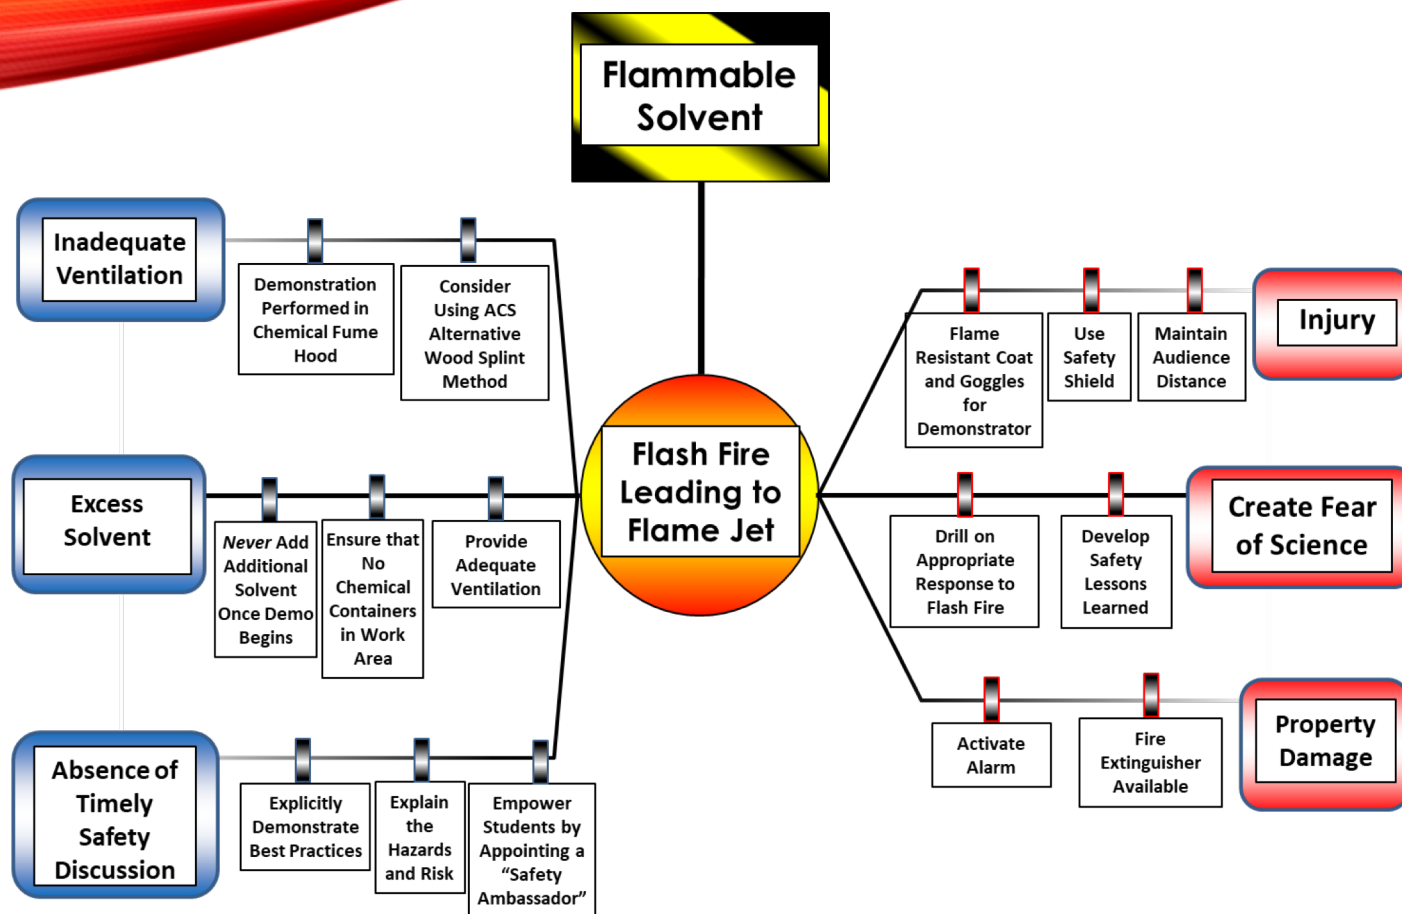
Flammable Solvent

Inadequate Ventilation

Demonstration Performed in Chemical Fume Hood

Consider Using ACS Alternative Wood Splint Method

Excess Solvent

*Never* Add Additional Solvent Once Demo Begins

Ensure that No Chemical Containers in Work Area

Provide Adequate Ventilation

Absence of Timely Safety Discussion

Explicitly Demonstrate Best Practices

Explain the Hazards and Risk

Empower Students by Appointing a “Safety Ambassador”

Flash Fire Leading to Flame Jet

Flame Resistant Coat and Goggles for Demonstrator

Use Safety Shield

Maintain Audience Distance

Injury

Drill on Appropriate Response to Flash Fire

Develop Safety Lessons Learned

Create Fear of Science

Activate Alarm

Fire Extinguisher Available

Property Damage